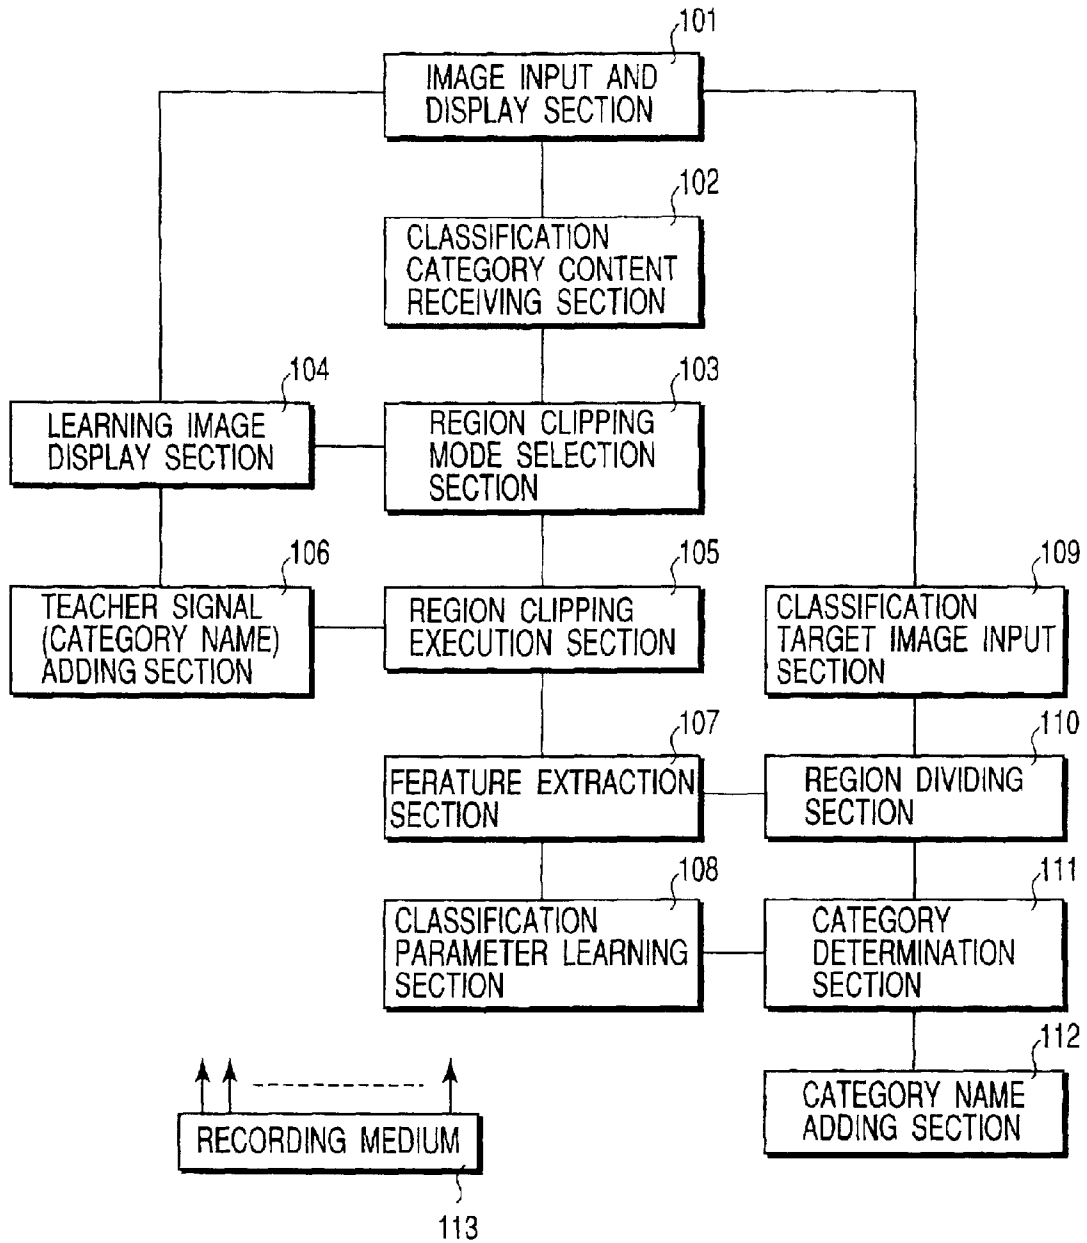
101
IMAGE INPUT AND DISPLAY SECTION

102
CLASSIFICATION CATEGORY CONTENT RECEIVING SECTION

104
LEARNING IMAGE DISPLAY SECTION

103
REGION CLIPPING MODE SELECTION SECTION

106
TEACHER SIGNAL (CATEGORY NAME) ADDING SECTION

105
REGION CLIPPING EXECUTION SECTION

109
CLASSIFICATION TARGET IMAGE INPUT SECTION

107
FERATURE EXTRACTION SECTION

110
REGION DIVIDING SECTION

108
CLASSIFICATION PARAMETER LEARNING SECTION

111
CATEGORY DETERMINATION SECTION

112
CATEGORY NAME ADDING SECTION

RECORDING MEDIUM

113